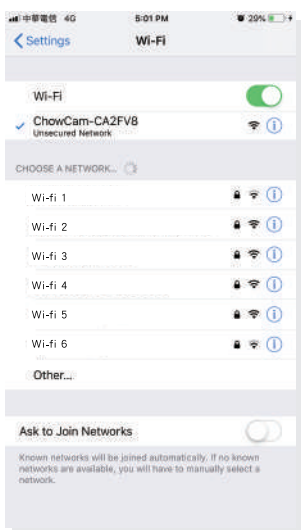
中華電信 4G
5:01 PM
29%

Settings
Wi-Fi

Wi-Fi

ChowCam-CA2FV8
Unsecured Network

CHOOSE A NETWORK...

Wi-fi 1
Wi-fi 2
Wi-fi 3
Wi-fi 4
Wi-fi 5
Wi-fi 6
Other...

Ask to Join Networks

Known networks will be joined automatically. If no known networks are available, you will have to manually select a network.